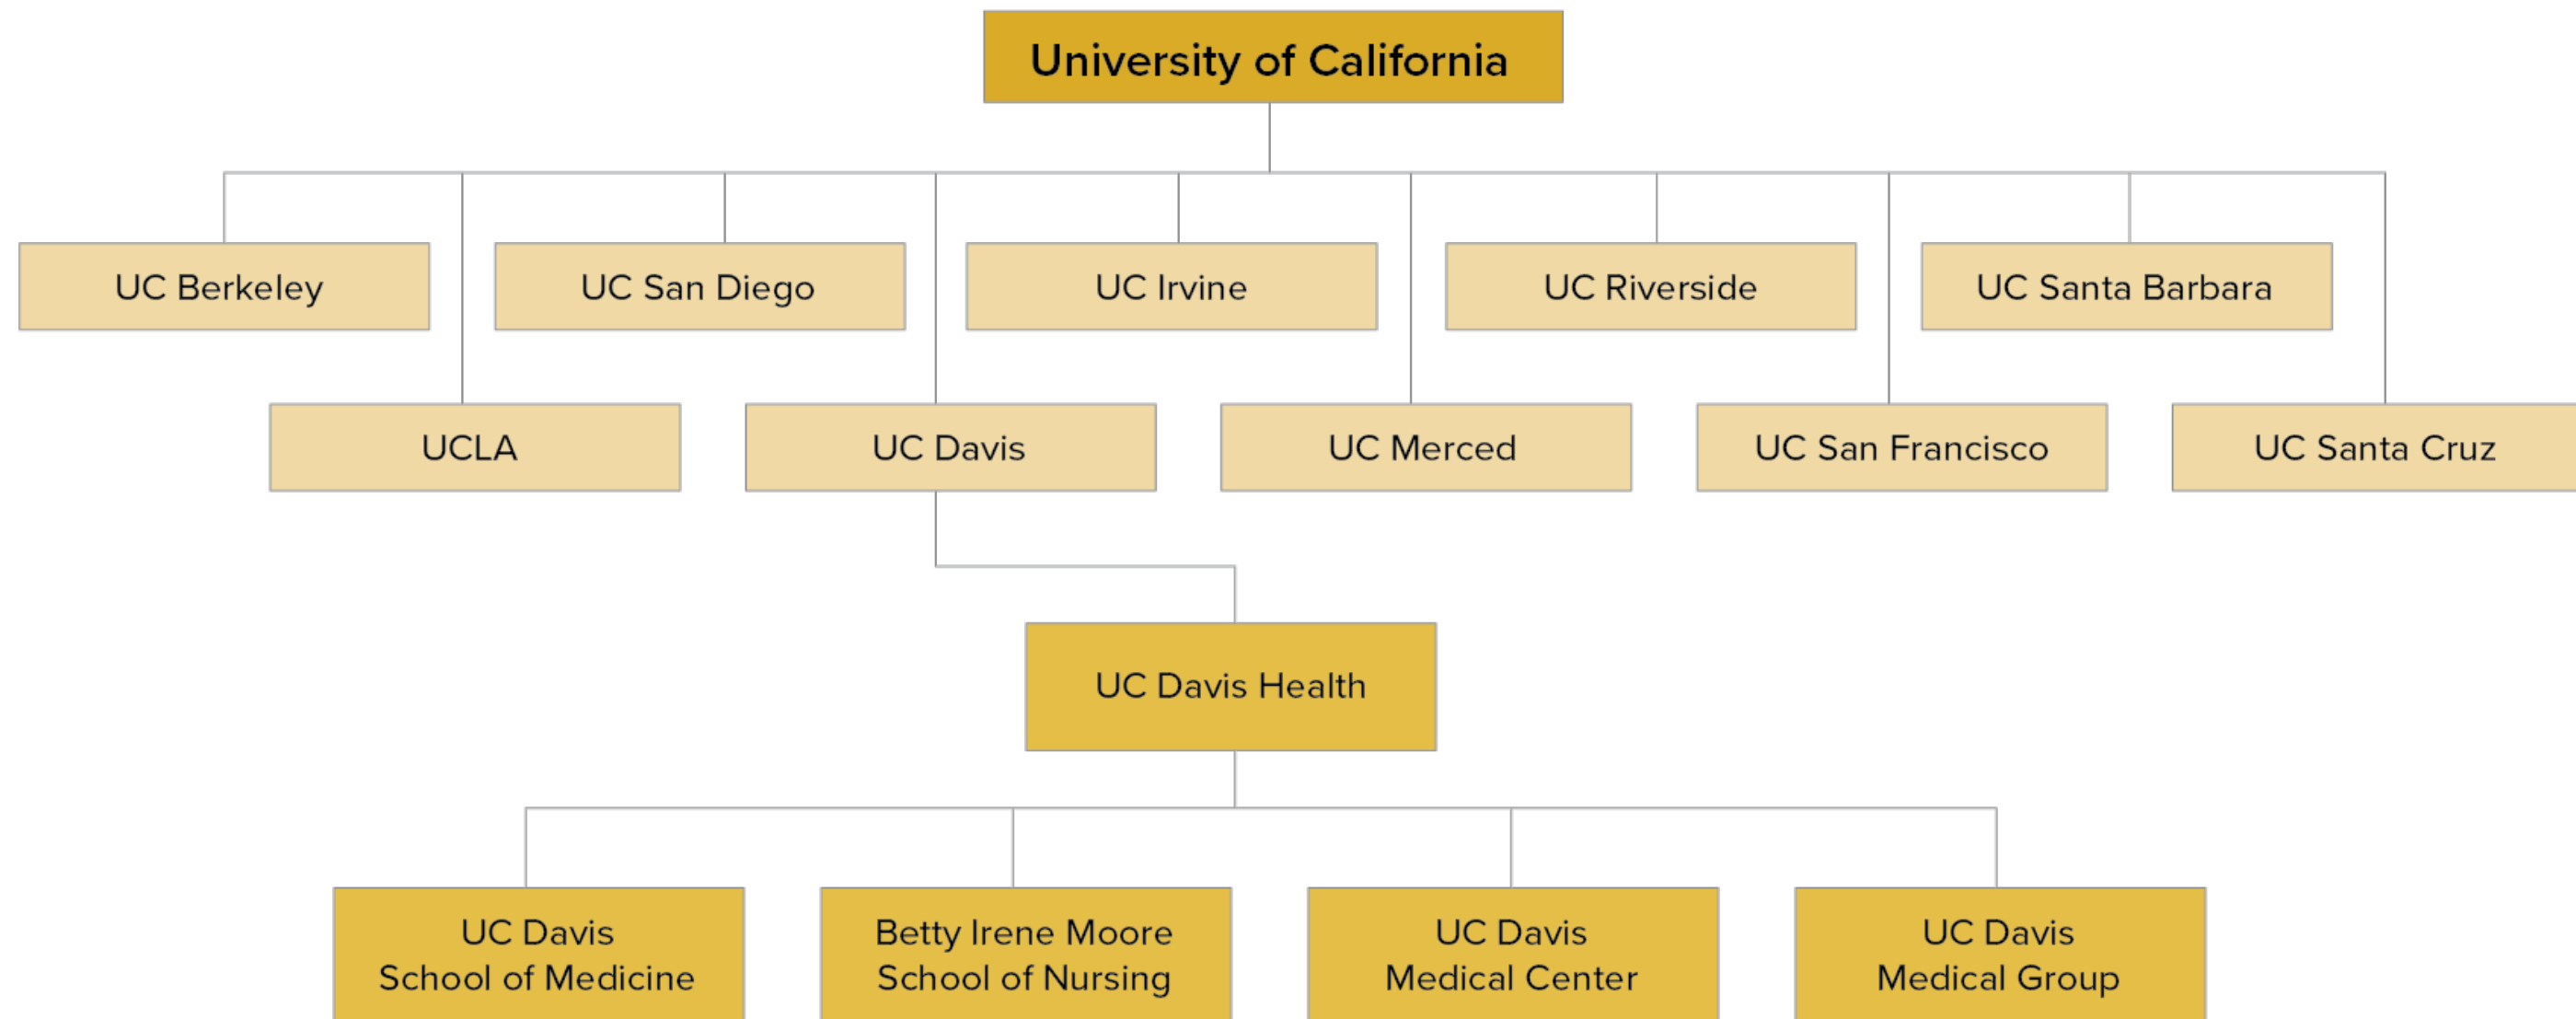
University of California

UC Berkeley

UC San Diego

UC Irvine

UC Riverside

UC Santa Barbara

UCLA

UC Davis

UC Merced

UC San Francisco

UC Santa Cruz

UC Davis Health

UC Davis School of Medicine

Betty Irene Moore School of Nursing

UC Davis Medical Center

UC Davis Medical Group